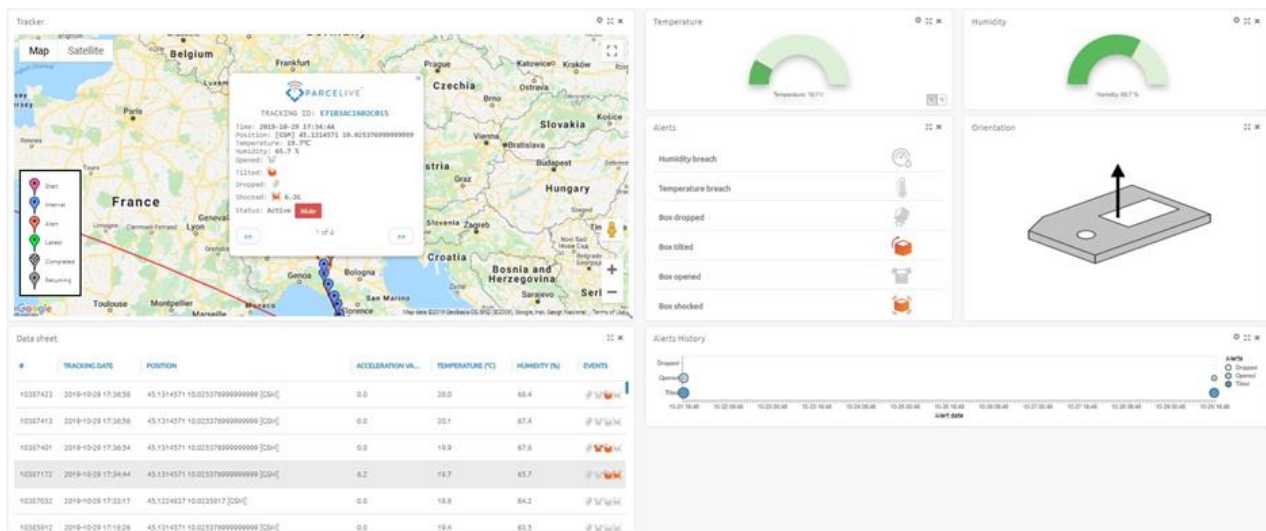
Tracker

Map Satellite

Belgium Frankfurt Prague Czechia Katowice Kraków Paris Luxem Brno Ostrava Slovakia Kosice Vienna Bratislava Budapest Hungary France Geneva Lyon Limoges Clermont-Ferrand Graz stria Slovenia Zagreb Croatia Bosnia and Herzegovina Sarajevo Serb Genoa Bologna San Marino Toulouse Montpellier Marseille Monaco Florence Tours

Start
Interval
Alert
Latest
Completed
Returning

PARCELIVE
TRACKING ID: E7183AC1602C015
Time: 2019-10-29 17:34:44
Position: [GSM] 45.1314571 10.025376999999999
Temperature: 19.7°C
Humidity: 65.7 %
Opened:
Tilted:
Dropped:
Shocked: 6.3G
Status: Active Mute
1 of 4

Google
Map data ©2019 GeoBasis-DE/BKG (©2009), Google, Inst. Geogr. Nacional | Terms of Use

Temperature
Temperature: 19.7°C

Humidity
Humidity: 65.7 %

Alerts
Humidity breach
Temperature breach
Box dropped
Box tilted
Box opened
Box shocked

Orientation

Data sheet

| # | TRACKING DATE | POSITION | ACCELERATION VA... | TEMPERATURE (°C) | HUMIDITY (%) | EVENTS |
|---|---|---|---|---|---|---|
| 10387423 | 2019-10-29 17:36:58 | 45.1314571 10.025376999999999 [GSM] | 0.0 | 20.0 | 66.4 | |
| 10387413 | 2019-10-29 17:36:56 | 45.1314571 10.025376999999999 [GSM] | 0.0 | 20.1 | 67.4 | |
| 10387401 | 2019-10-29 17:36:54 | 45.1314571 10.025376999999999 [GSM] | 0.0 | 19.9 | 67.0 | |
| 10387172 | 2019-10-29 17:34:44 | 45.1314571 10.025376999999999 [GSM] | 6.2 | 19.7 | 65.7 | |
| 10387032 | 2019-10-29 17:33:17 | 45.1224837 10.0235817 [GSM] | 0.0 | 19.8 | 64.2 | |
| 10385912 | 2019-10-29 17:19:26 | 45.1314571 10.025376999999999 [GSM] | 0.0 | 19.4 | 63.5 | |

Alerts History
Dropped
Opened
Tilted
Alerts
Dropped
Opened
Tilted
Alert date